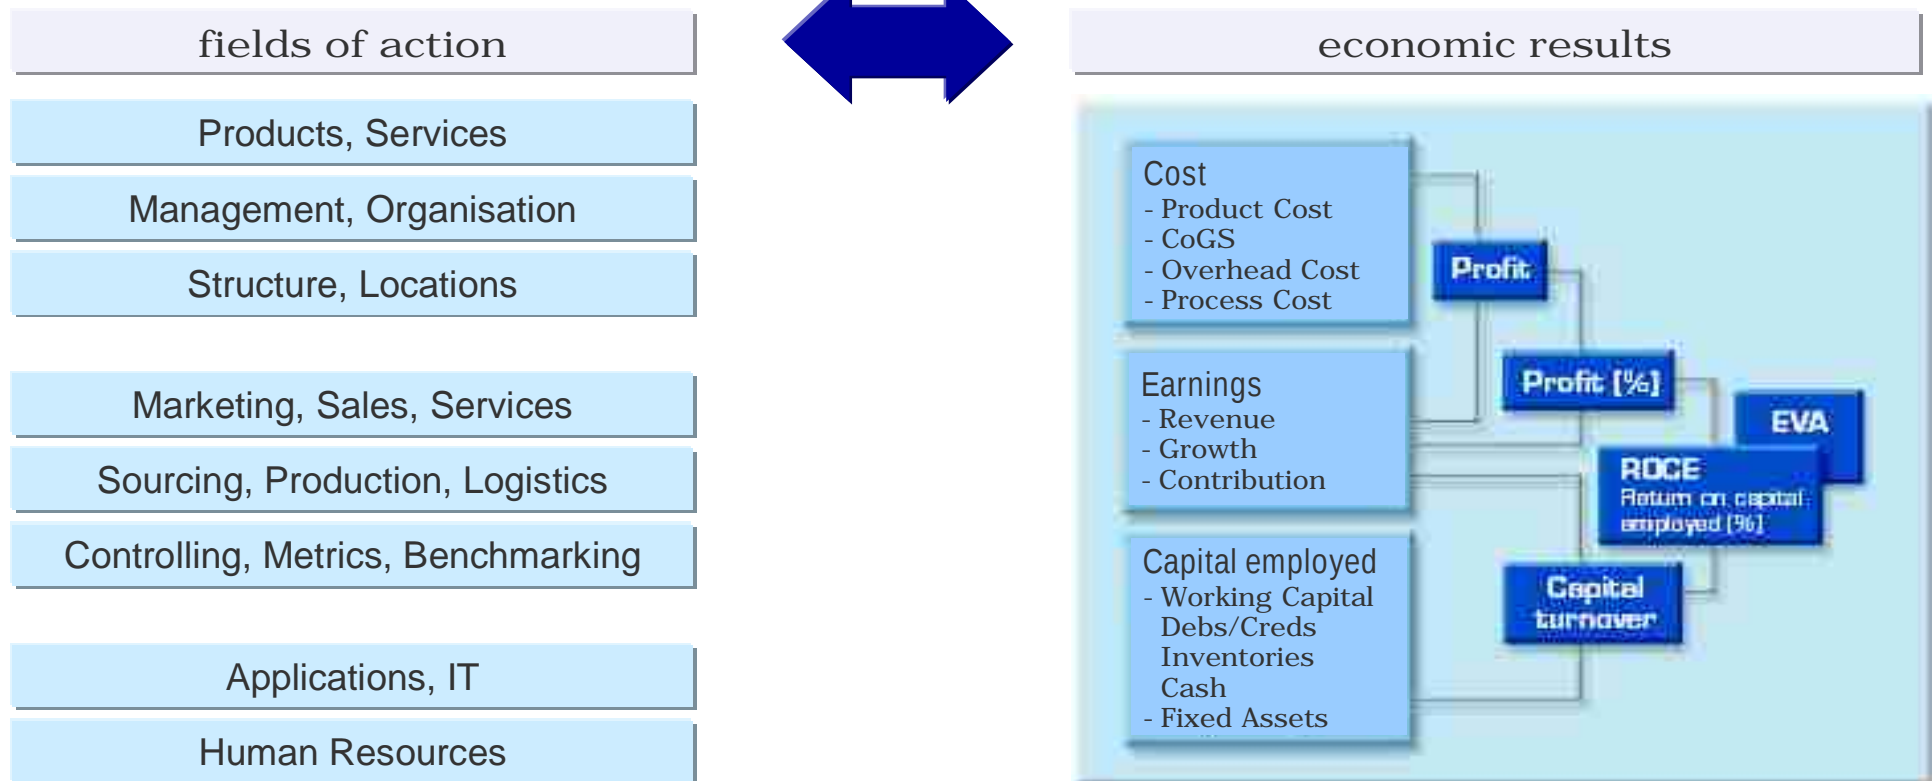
fields of action

Products, Services

Management, Organisation

Structure, Locations

Marketing, Sales, Services

Sourcing, Production, Logistics

Controlling, Metrics, Benchmarking

Applications, IT

Human Resources

economic results

Cost
- Product Cost
- CoGS
- Overhead Cost
- Process Cost

Earnings
- Revenue
- Growth
- Contribution

Capital employed
- Working Capital
Debs/Creds
Inventories
Cash
- Fixed Assets

Profit

Profit [%]

EVA

ROCE
Return on capital employed [%]

Capital turnover